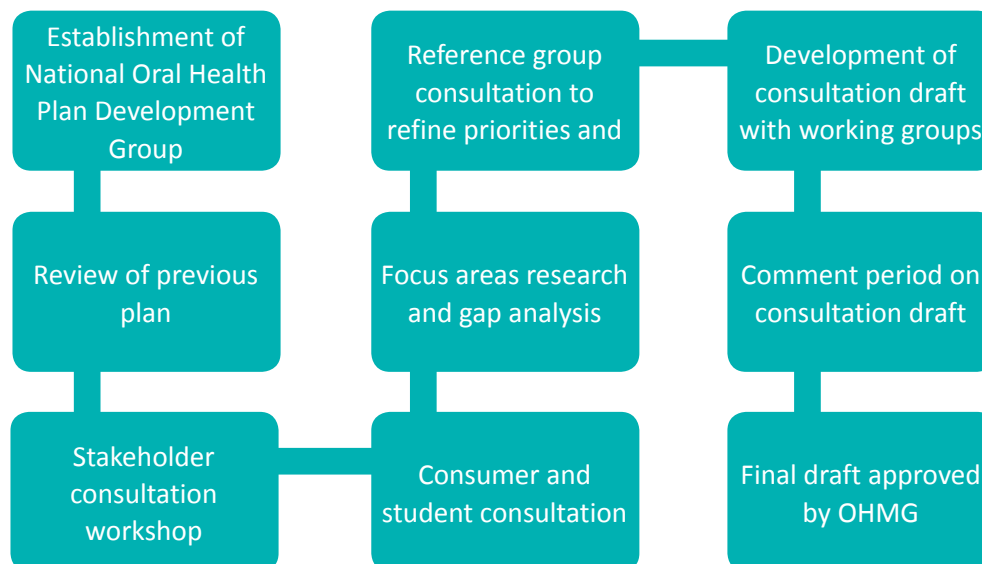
Establishment of National Oral Health Plan Development Group

Review of previous plan

Stakeholder consultation workshop

Consumer and student consultation

Focus areas research and gap analysis

Reference group consultation to refine priorities and

Development of consultation draft with working groups

Comment period on consultation draft

Final draft approved by OHMG